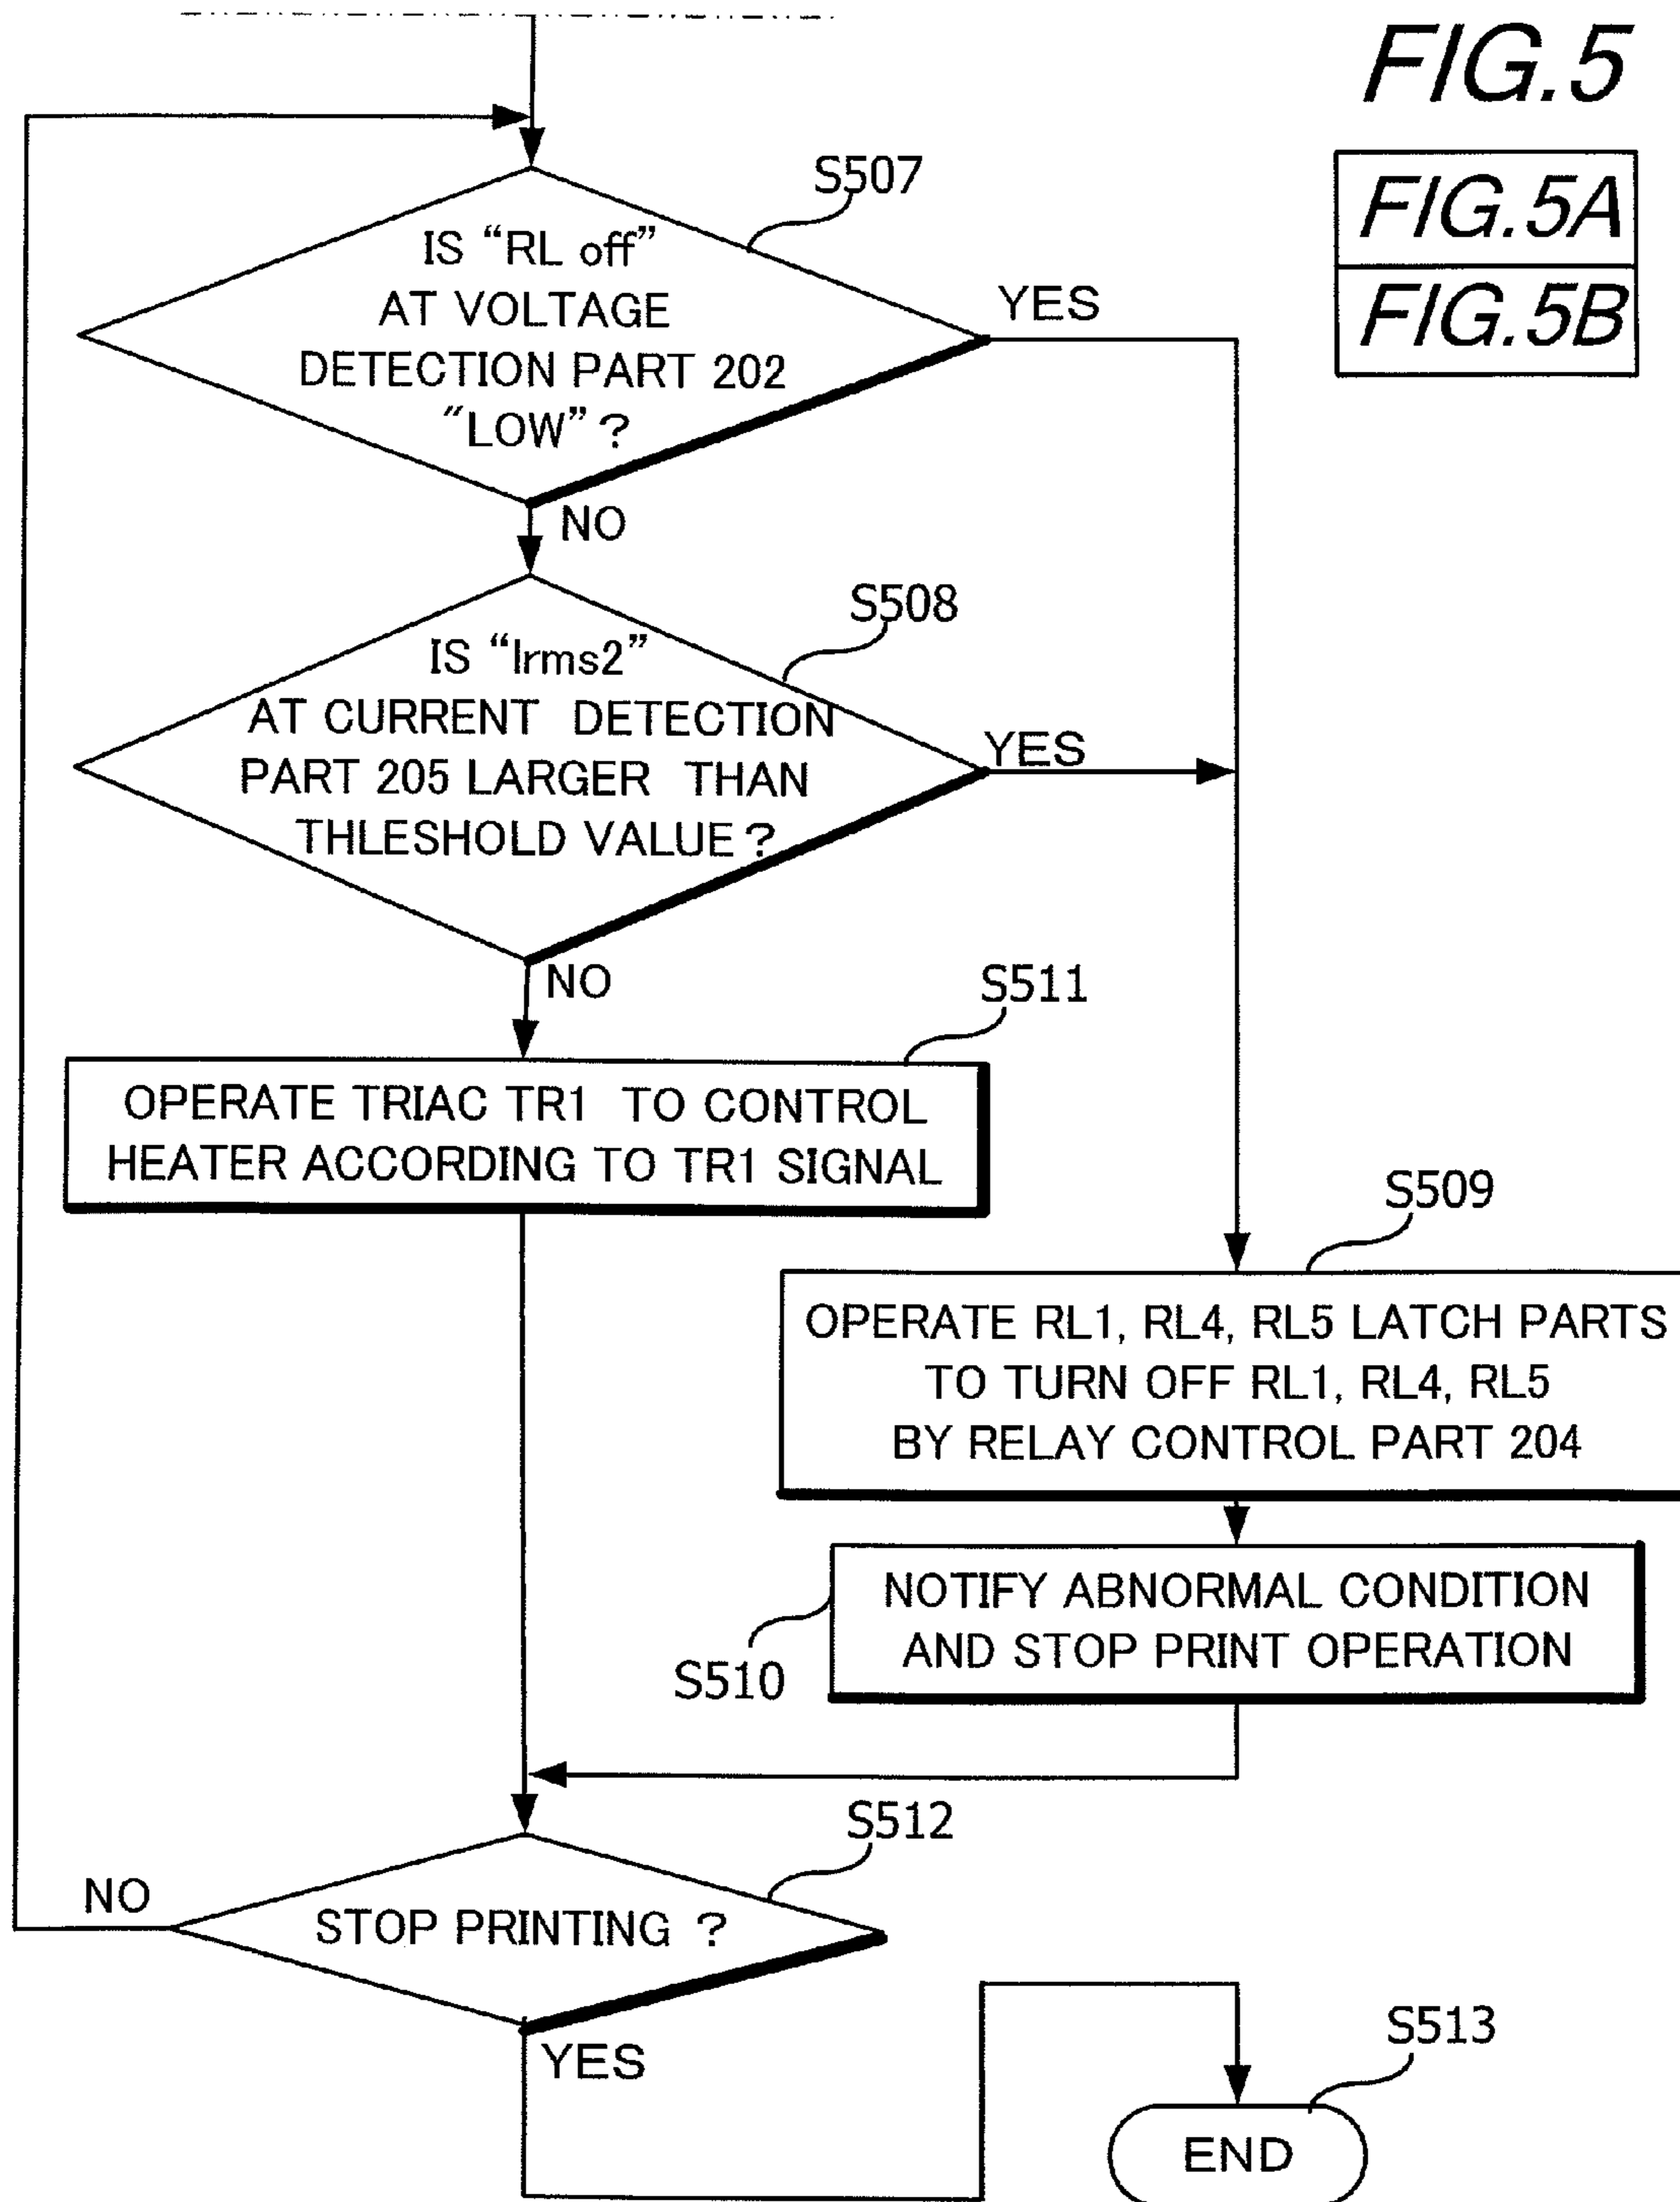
FIG.5

FIG.5A
FIG.5B

S507
IS "RL off" AT VOLTAGE DETECTION PART 202 "LOW"?
YES
NO

S508
IS "Irms2" AT CURRENT DETECTION PART 205 LARGER THAN THLESHOLD VALUE?
YES
NO

S511
OPERATE TRIAC TR1 TO CONTROL HEATER ACCORDING TO TR1 SIGNAL

S509
OPERATE RL1, RL4, RL5 LATCH PARTS TO TURN OFF RL1, RL4, RL5 BY RELAY CONTROL PART 204

NOTIFY ABNORMAL CONDITION AND STOP PRINT OPERATION
S510

S512
NO
STOP PRINTING ?
YES

S513
END